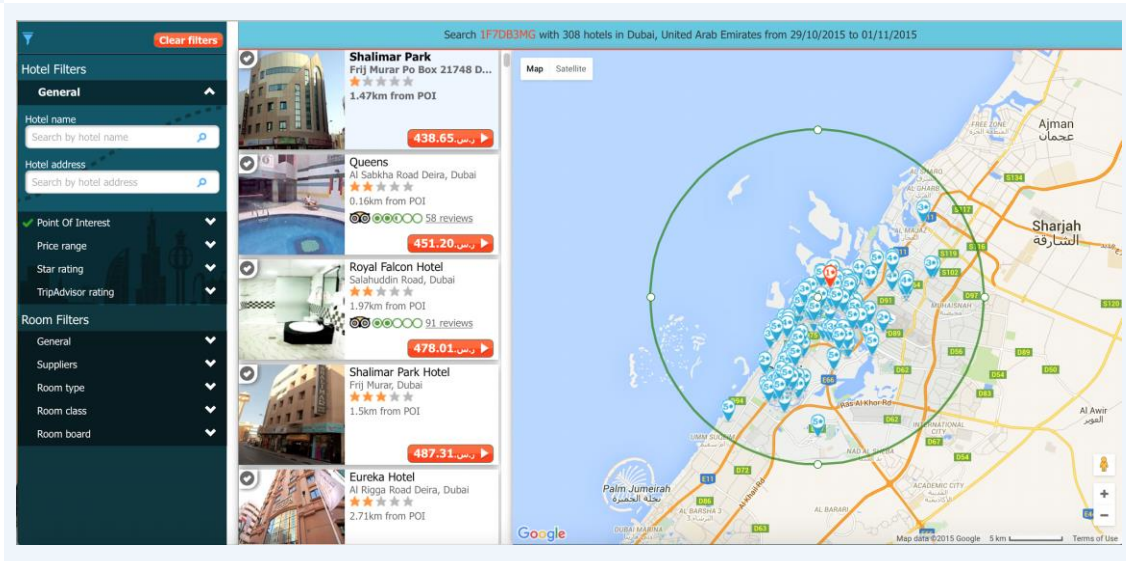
Clear filters

Hotel Filters

General

Hotel name

Search by hotel name

Hotel address

Search by hotel address

Point Of Interest

Price range

Star rating

TripAdvisor rating

Room Filters

General

Suppliers

Room type

Room class

Room board

Search 1F7DB3MG with 308 hotels in Dubai, United Arab Emirates from 29/10/2015 to 01/11/2015

Shalimar Park
Frij Murar Po Box 21748 D...
1.47km from POI
438.65 ر.س.

Queens
Al Sabkha Road Deira, Dubai
0.16km from POI
58 reviews
451.20 ر.س.

Royal Falcon Hotel
Salahuddin Road, Dubai
1.97km from POI
91 reviews
478.01 ر.س.

Shalimar Park Hotel
Frij Murar, Dubai
1.5km from POI
487.31 ر.س.

Eureka Hotel
Al Rigga Road Deira, Dubai
2.71km from POI

Map Satellite

Ajman
عجمان

Sharjah
الشارقة

Al Awir
العوير

Palm Jumeirah
نخلة الجميرة

Ras Al Khor Rd

E11 E66 E311 E44 D89 D62 D54 D56 D90 D83 D67 D72 D86 D63 D91 D97 S134 S117 S116 S119 S102 S120

Google

Map data ©2015 Google 5 km Terms of Use